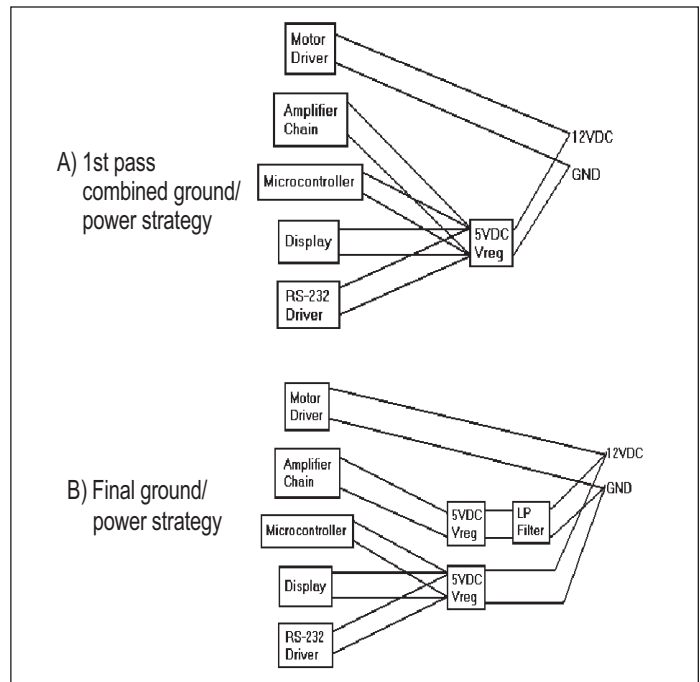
Motor Driver

Amplifier Chain

A) 1st pass combined ground/ power strategy

Microcontroller

Display

RS-232 Driver

12VDC

GND

5VDC Vreg

Motor Driver

Amplifier Chain

B) Final ground/ power strategy

Microcontroller

Display

RS-232 Driver

5VDC Vreg

LP Filter

5VDC Vreg

12VDC

GND